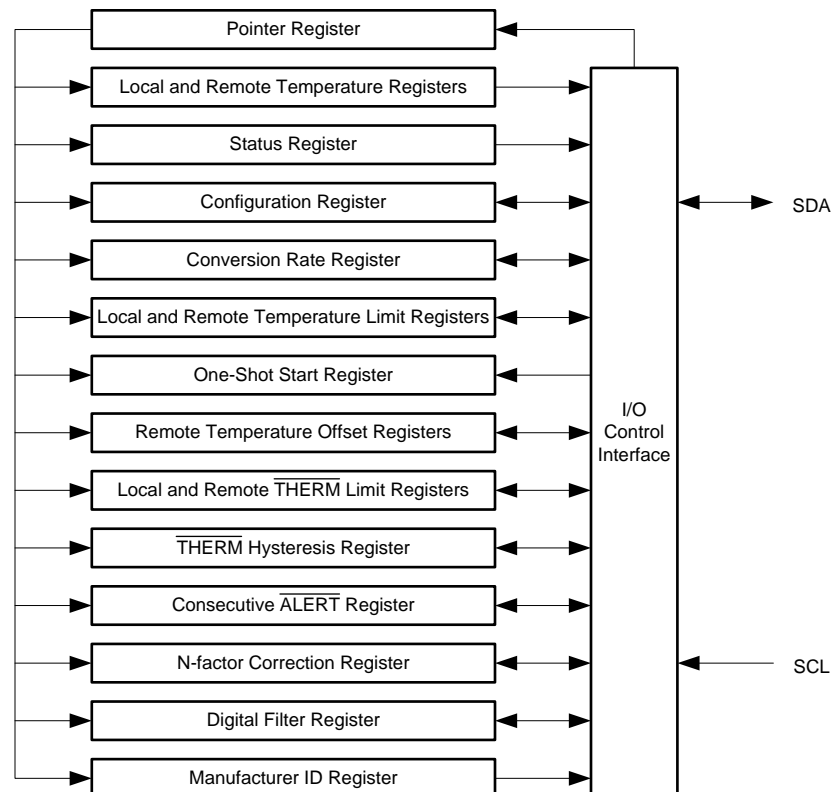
Pointer Register

Local and Remote Temperature Registers

Status Register

Configuration Register

Conversion Rate Register

Local and Remote Temperature Limit Registers

One-Shot Start Register

Remote Temperature Offset Registers

Local and Remote $\overline{\text{THERM}}$ Limit Registers

$\overline{\text{THERM}}$ Hysteresis Register

Consecutive $\overline{\text{ALERT}}$ Register

N-factor Correction Register

Digital Filter Register

Manufacturer ID Register

I/O Control Interface

SDA

SCL